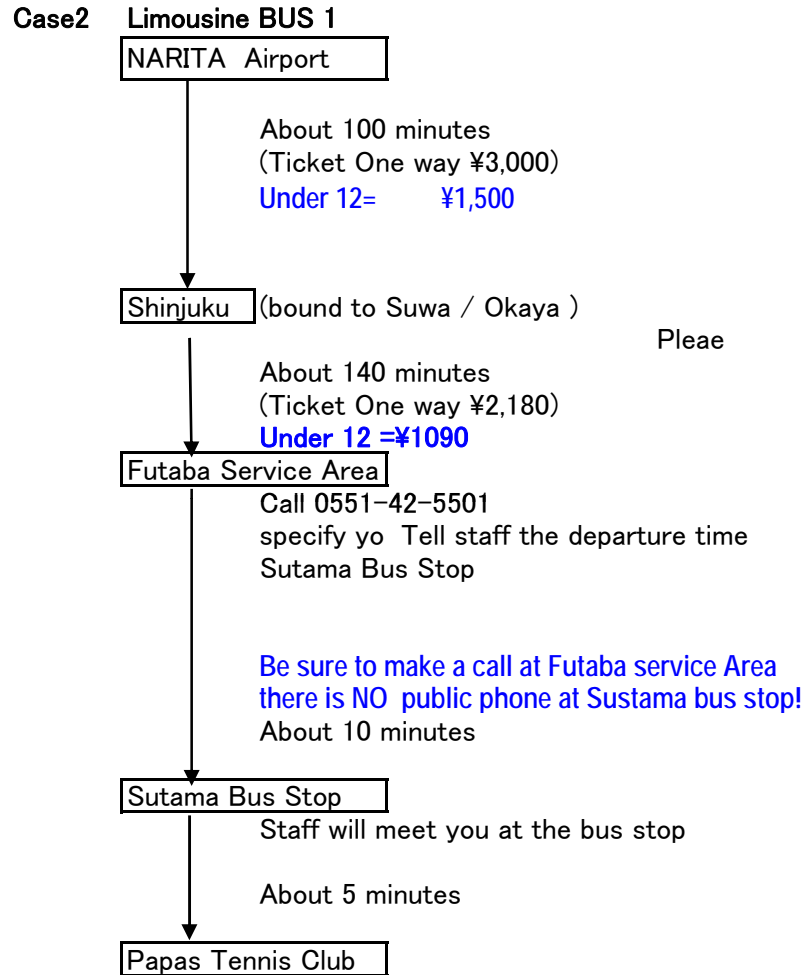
Case2 Limousine BUS 1

NARITA Airport

About 100 minutes
(Ticket One way ¥3,000)
Under 12= ¥1,500

Shinjuku (bound to Suwa / Okaya )

Pleae

About 140 minutes
(Ticket One way ¥2,180)
Under 12 =¥1090

Futaba Service Area

Call 0551-42-5501
specify yo Tell staff the departure time
Sutama Bus Stop

Be sure to make a call at Futaba service Area
there is NO public phone at Sustama bus stop!
About 10 minutes

Sutama Bus Stop

Staff will meet you at the bus stop

About 5 minutes

Papas Tennis Club